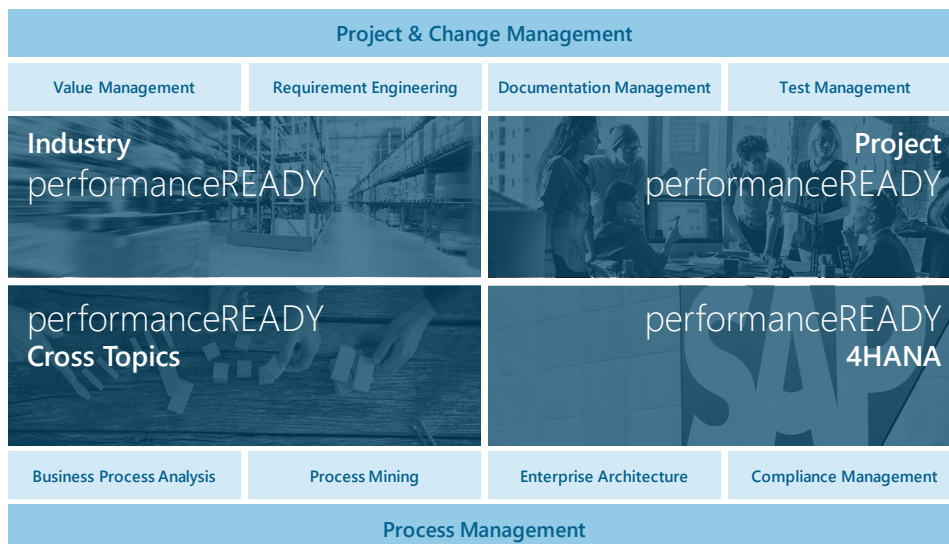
Project & Change Management

Value Management

Requirement Engineering

Documentation Management

Test Management

Industry
performanceREADY

Project
performanceREADY

performanceREADY
Cross Topics

performanceREADY
4HANA

Business Process Analysis

Process Mining

Enterprise Architecture

Compliance Management

Process Management